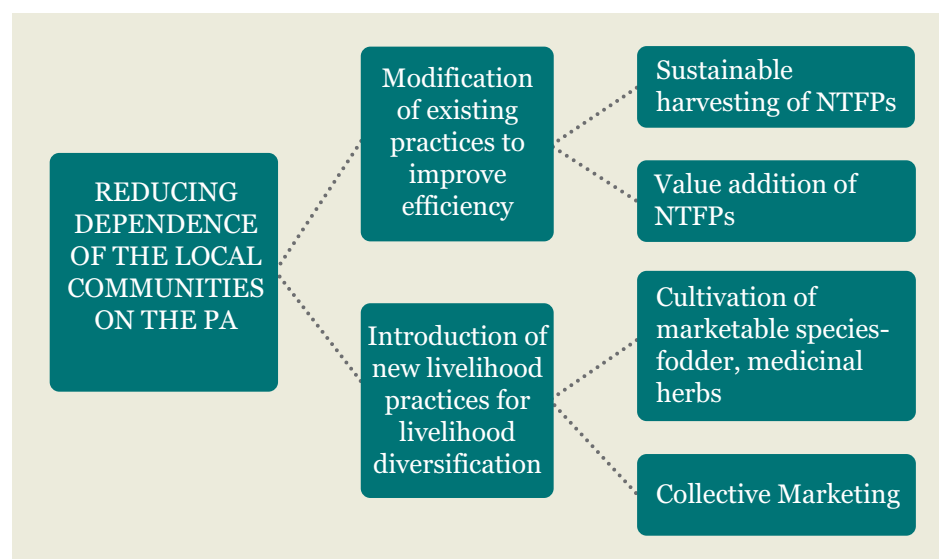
REDUCING DEPENDENCE OF THE LOCAL COMMUNITIES ON THE PA

Modification of existing practices to improve efficiency

Sustainable harvesting of NTFPs

Value addition of NTFPs

Introduction of new livelihood practices for livelihood diversification

Cultivation of marketable species-fodder, medicinal herbs

Collective Marketing